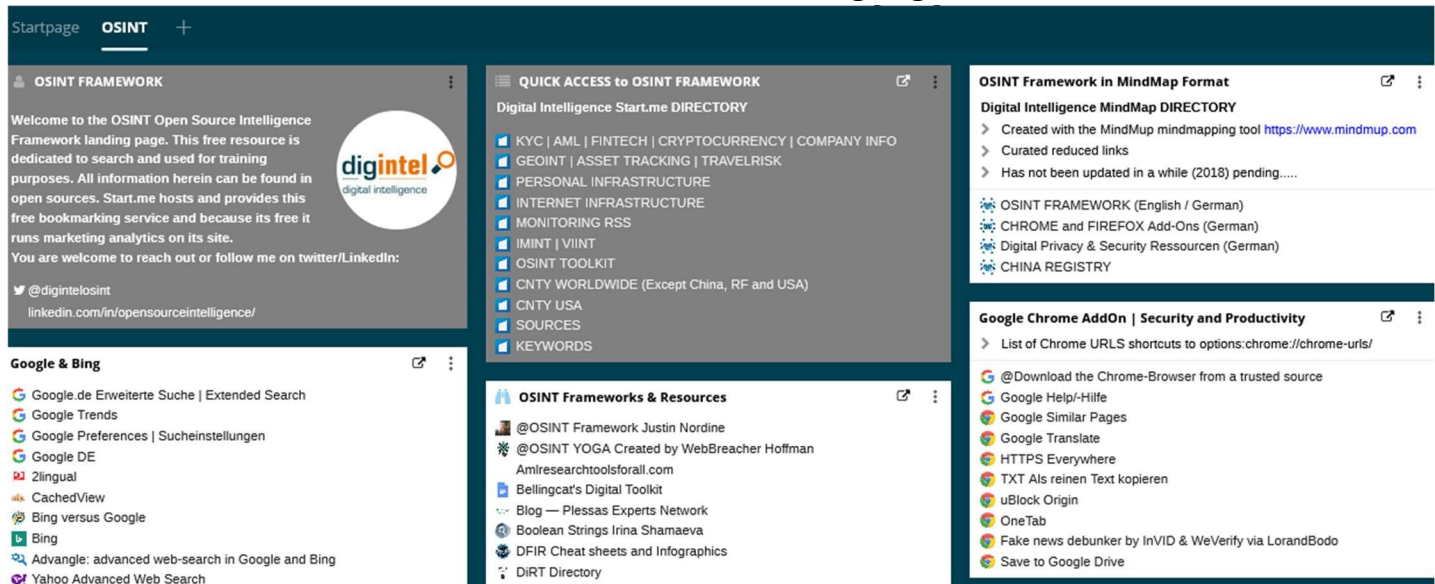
Startpage OSINT +

OSINT FRAMEWORK

Welcome to the OSINT Open Source Intelligence Framework landing page. This free resource is dedicated to search and used for training purposes. All information herein can be found in open sources. Start.me hosts and provides this free bookmarking service and because its free it runs marketing analytics on its site.
You are welcome to reach out or follow me on twitter/LinkedIn:

digintel digital intelligence

@digintelosint
linkedin.com/in/opensourceintelligence/

Google & Bing

Google.de Erweiterte Suche | Extended Search
Google Trends
Google Preferences | Sucheinstellungen
Google DE
2lingual
CachedView
Bing versus Google
Bing
Advangle: advanced web-search in Google and Bing
Yahoo Advanced Web Search

QUICK ACCESS to OSINT FRAMEWORK

Digital Intelligence Start.me DIRECTORY

KYC | AML | FINTECH | CRYPTOCURRENCY | COMPANY INFO
GEOINT | ASSET TRACKING | TRAVELRISK
PERSONAL INFRASTRUCTURE
INTERNET INFRASTRUCTURE
MONITORING RSS
IMINT | VIINT
OSINT TOOLKIT
CNTY WORLDWIDE (Except China, RF and USA)
CNTY USA
SOURCES
KEYWORDS

OSINT Frameworks & Resources

@OSINT Framework Justin Nordine
@OSINT YOGA Created by WebBreacher Hoffman
Amlresearchtoolsforall.com
Bellingcat's Digital Toolkit
Blog — Plessas Experts Network
Boolean Strings Irina Shamaeva
DFIR Cheat sheets and Infographics
DiRT Directory

OSINT Framework in MindMap Format

Digital Intelligence MindMap DIRECTORY

Created with the MindMup mindmapping tool https://www.mindmup.com
Curated reduced links
Has not been updated in a while (2018) pending.....

OSINT FRAMEWORK (English / German)
CHROME and FIREFOX Add-Ons (German)
Digital Privacy & Security Ressourcen (German)
CHINA REGISTRY

Google Chrome AddOn | Security and Productivity

List of Chrome URLS shortcuts to options:chrome://chrome-urls/

@Download the Chrome-Browser from a trusted source
Google Help/-Hilfe
Google Similar Pages
Google Translate
HTTPS Everywhere
TXT Als reinen Text kopieren
uBlock Origin
OneTab
Fake news debunker by InVID & WeVerify via LorandBodo
Save to Google Drive